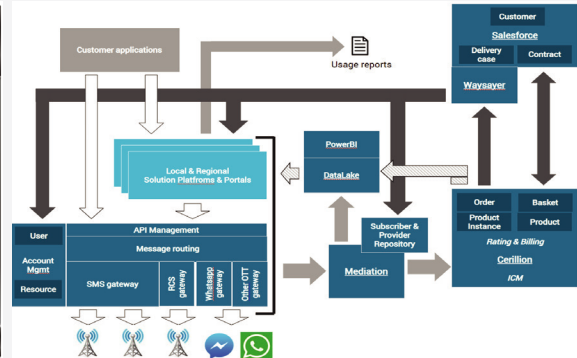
Customer applications

Usage reports

Customer
Salesforce
Delivery case
Contract
Waysayer

PowerBI
DataLake

Local & Regional Solution Platforms & Portals

User
Account Mgmt
Resource

API Management
Message routing
SMS gateway
RCS gateway
Whatsapp gateway
Other OTT gateway

Subscriber & Provider Repository
Mediation

Order
Basket
Product Instance
Product
Rating & Billing
Cerillion
ICM